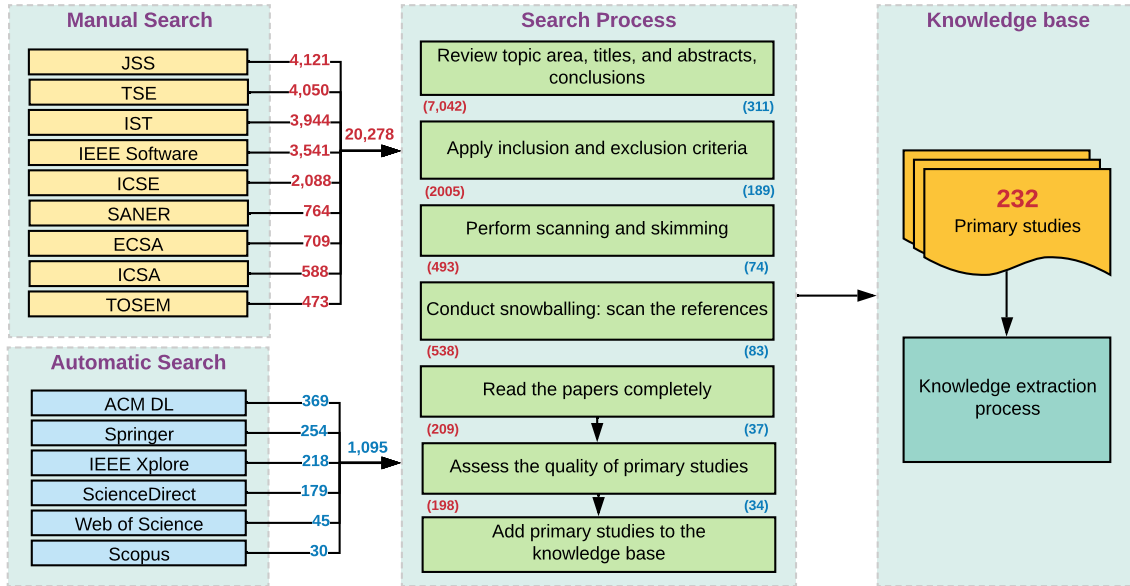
Manual Search

JSS 4,121
TSE 4,050
IST 3,944
IEEE Software 3,541
ICSE 2,088
SANER 764
ECSA 709
ICSA 588
TOSEM 473

20,278

Automatic Search

ACM DL 369
Springer 254
IEEE Xplore 218
ScienceDirect 179
Web of Science 45
Scopus 30

1,095

Search Process

Review topic area, titles, and abstracts, conclusions
(7,042) (311)
Apply inclusion and exclusion criteria
(2005) (189)
Perform scanning and skimming
(493) (74)
Conduct snowballing: scan the references
(538) (83)
Read the papers completely
(209) (37)
Assess the quality of primary studies
(198) (34)
Add primary studies to the knowledge base

Knowledge base

232
Primary studies

Knowledge extraction process